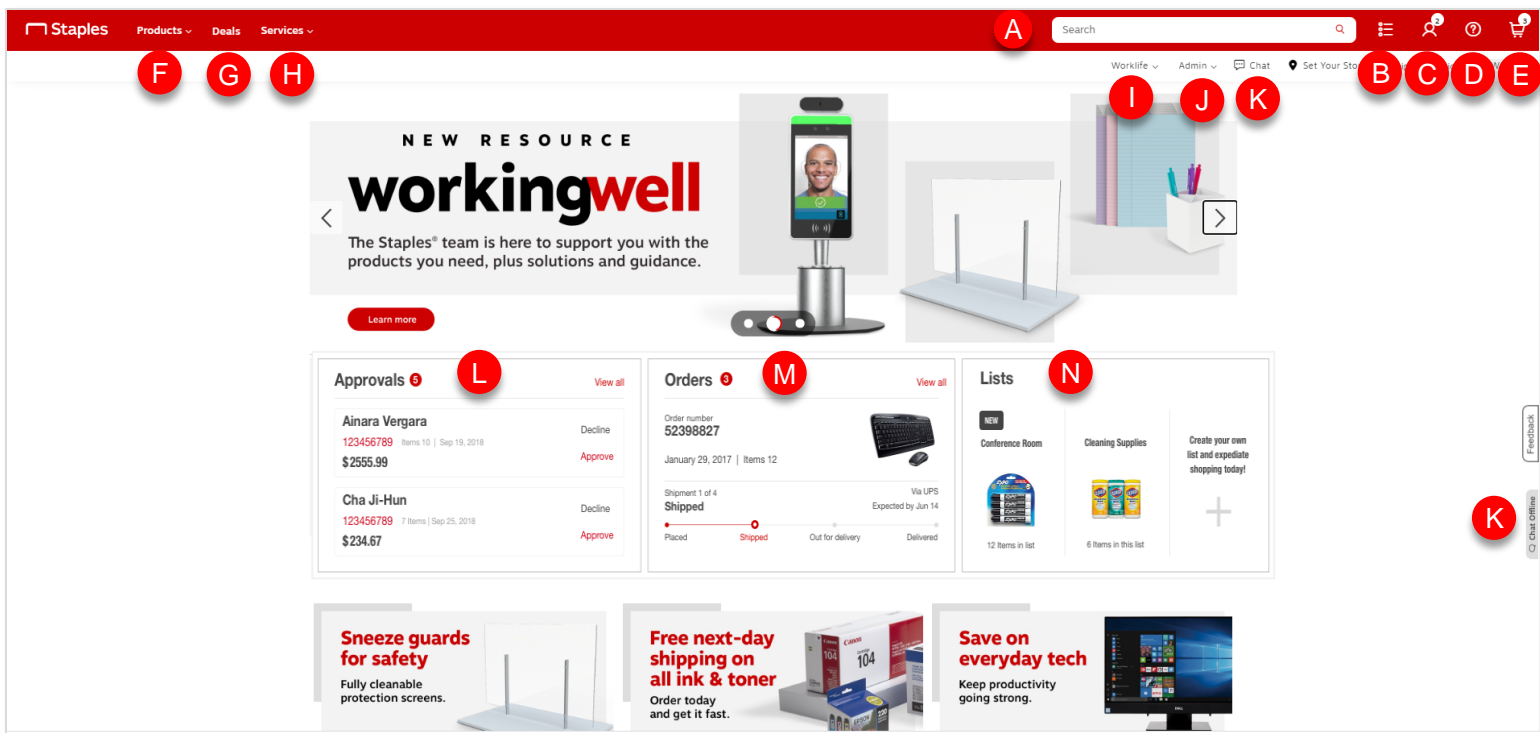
Staples Products Deals Services

A

Search

2 5

Worklife Admin Chat Set Your Sto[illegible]

F G H

B C D E

I J K

NEW RESOURCE

workingwell

The Staples® team is here to support you with the products you need, plus solutions and guidance.

Learn more

Approvals 5

L

View all

Ainara Vergara

123456789 Items 10 | Sep 19, 2018

$2555.99

Decline

Approve

Cha Ji-Hun

123456789 7 Items | Sep 25, 2018

$234.67

Decline

Approve

Orders 3

M

View all

Order number

52398827

January 29, 2017 | Items 12

Shipment 1 of 4

Shipped

Via UPS

Expected by Jun 14

Placed Shipped Out for delivery Delivered

Lists

N

NEW

Conference Room

12 Items in list

Cleaning Supplies

6 Items in this list

Create your own list and expediate shopping today!

+

Feedback

Chat Offline

K

Sneeze guards for safety

Fully cleanable protection screens.

Free next-day shipping on all ink & toner

Order today and get it fast.

Save on everyday tech

Keep productivity going strong.